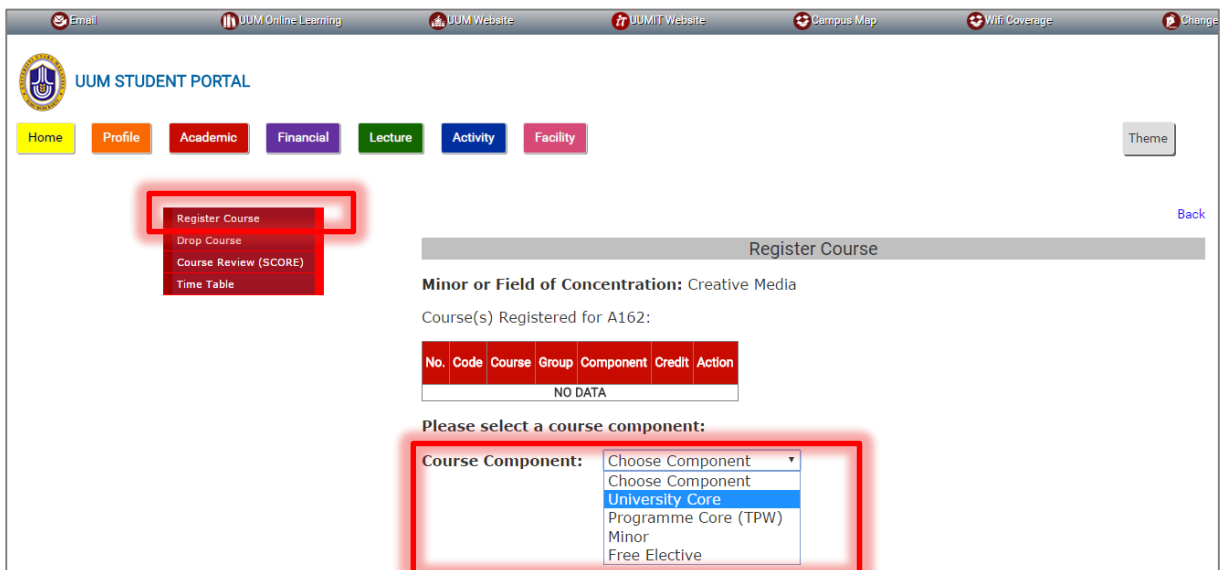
Email UUM Online Learning UUM Website UUMIT Website Campus Map Wifi Coverage Change

UUM STUDENT PORTAL

Home Profile Academic Financial Lecture Activity Facility Theme

Register Course
Drop Course
Course Review (SCORE)
Time Table

Back

Register Course

**Minor or Field of Concentration:** Creative Media

Course(s) Registered for A162:

| No. | Code | Course | Group | Component | Credit | Action |
|---|---|---|---|---|---|---|
| NO DATA | | | | | | |

**Please select a course component:**

**Course Component:** Choose Component
Choose Component
University Core
Programme Core (TPW)
Minor
Free Elective